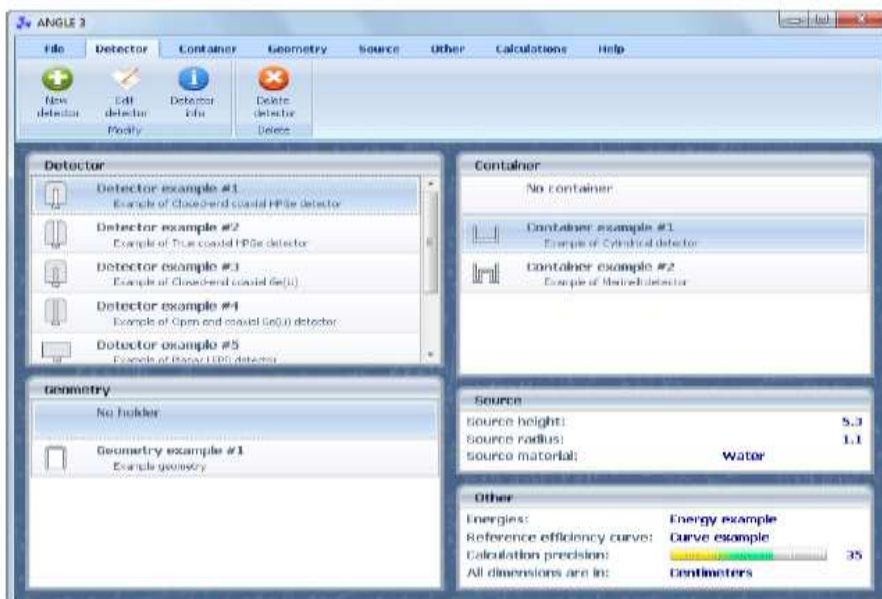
ANGLE 3

File Detector Container Geometry Source Other Calculations Help

New detector
Edit detector
Detector info
Modify
Delete detector
Delete

Detector
Detector example #1
Example of Closed-end coaxial HPGe detector
Detector example #2
Example of True coaxial HPGe detector
Detector example #3
Example of Closed-end coaxial Ge(Li)
Detector example #4
Example of Open end coaxial Ge(Li) detector
Detector example #5
Example of Planar LEPS detector

Container
No container
Container example #1
Example of Cylindrical detector
Container example #2
Example of Marinelli detector

Geometry
No holder
Geometry example #1
Example geometry

Source
Source height: 5.3
Source radius: 1.1
Source material: Water

Other
Energies: Energy example
Reference efficiency curve: Curve example
Calculation precision: 35
All dimensions are in: Centimeters